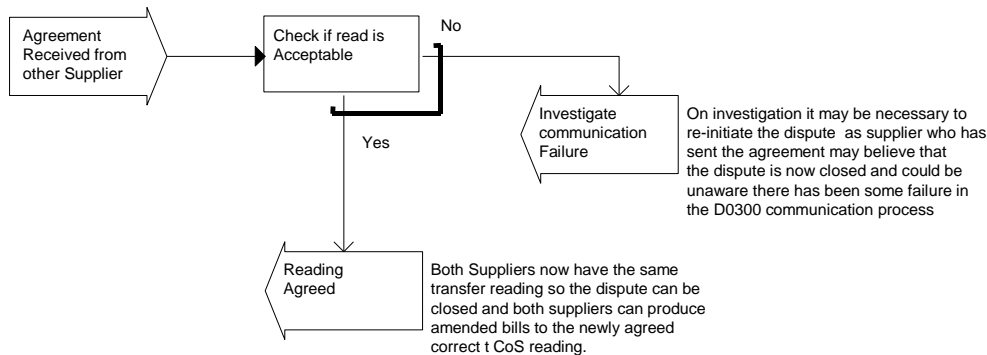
Agreement Received from other Supplier

Check if read is Acceptable

No

Investigate communication Failure

On investigation it may be necessary to re-initiate the dispute as supplier who has sent the agreement may believe that the dispute is now closed and could be unaware there has been some failure in the D0300 communication process

Yes

Reading Agreed

Both Suppliers now have the same transfer reading so the dispute can be closed and both suppliers can produce amended bills to the newly agreed correct t CoS reading.